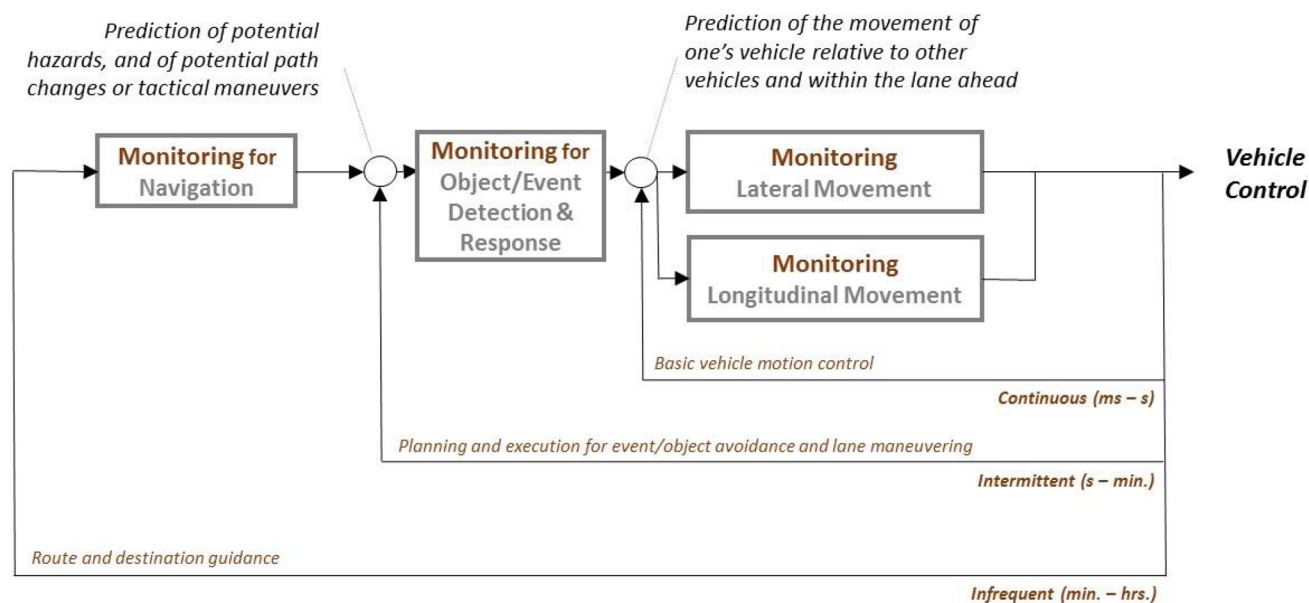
Prediction of potential hazards, and of potential path changes or tactical maneuvers

Prediction of the movement of one's vehicle relative to other vehicles and within the lane ahead

Monitoring for Navigation

Monitoring for Object/Event Detection & Response

Monitoring Lateral Movement

Monitoring Longitudinal Movement

Vehicle Control

Basic vehicle motion control

Continuous (ms – s)

Planning and execution for event/object avoidance and lane maneuvering

Intermittent (s – min.)

Route and destination guidance

Infrequent (min. – hrs.)